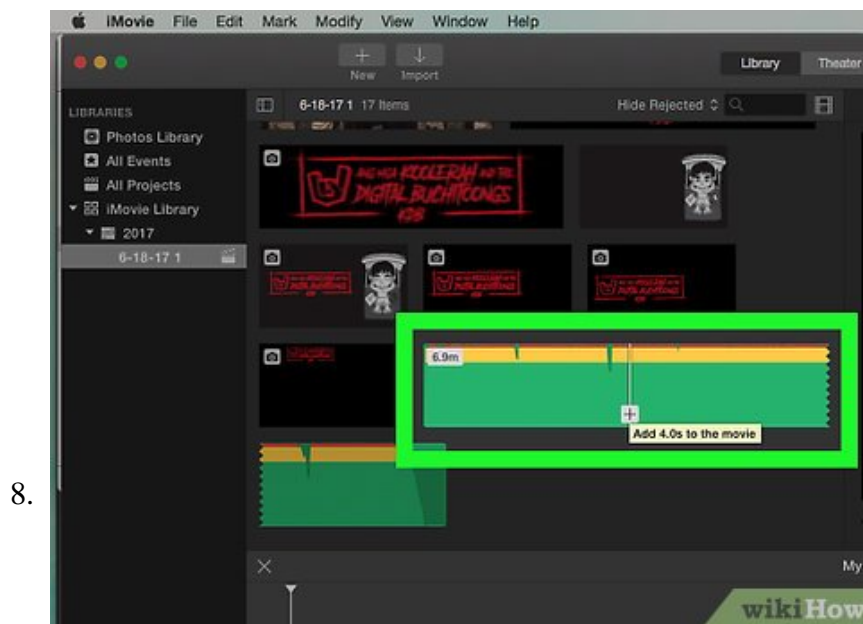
iMovie File Edit Mark Modify View Window Help

New Import

Library Theater

LIBRARIES

Photos Library

All Events

All Projects

iMovie Library

2017

6-18-17 1

6-18-17 1 17 Items

Hide Rejected

DIGITAL BUCHTCONGS

6.9m

Add 4.0s to the movie

My

8.

wikiHow